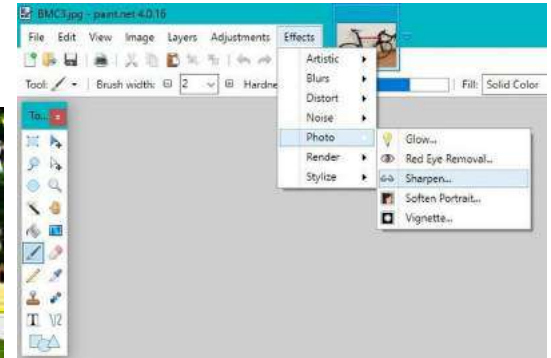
BMC3.jpg - paint.net 4.0.16

File Edit View Image Layers Adjustments Effects

Tool: Brush width: 2 Hardne

Fill: Solid Color

To...

Artistic
Blurs
Distort
Noise
Photo
Render
Stylize

Glow...
Red Eye Removal...
Sharpen...
Soften Portrait...
Vignette...